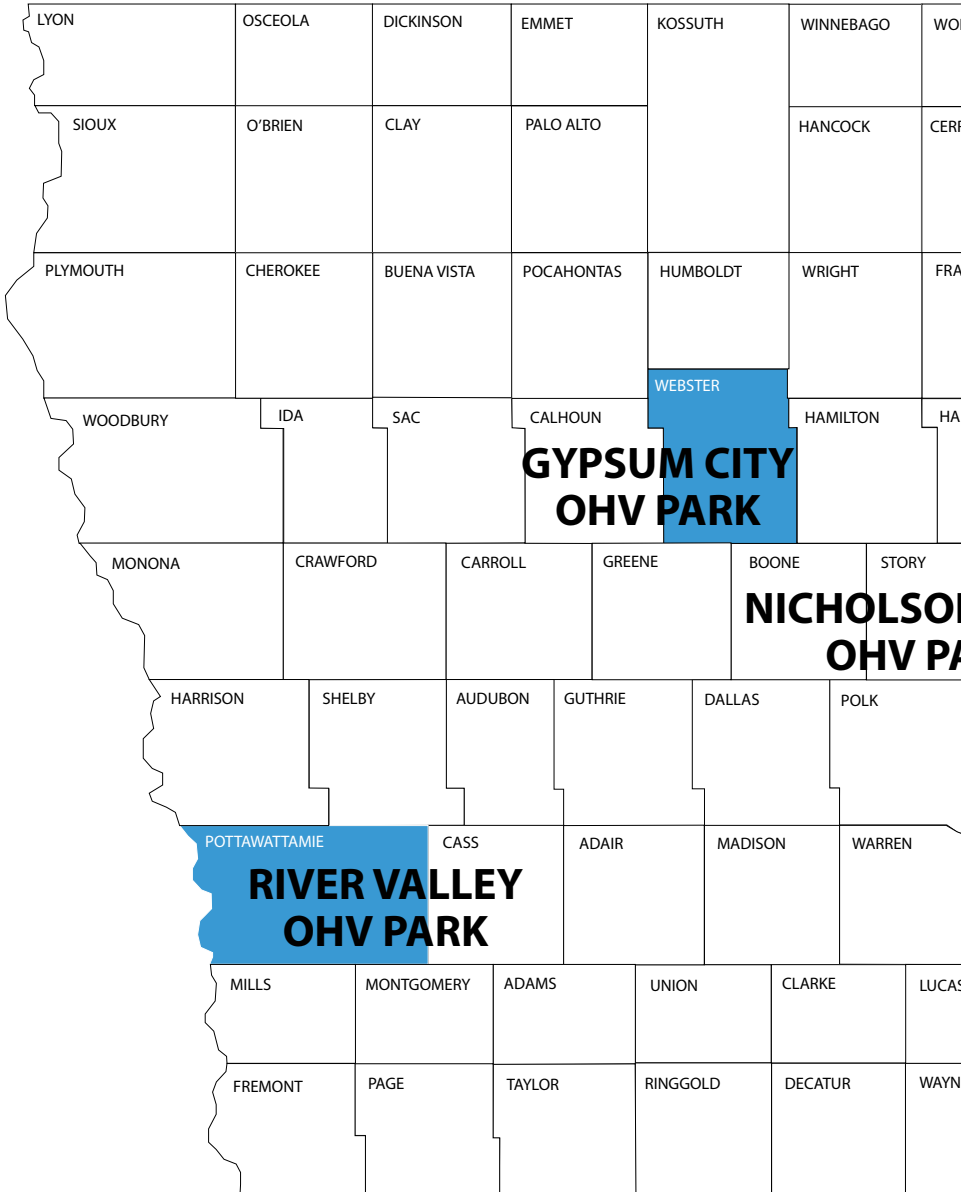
LYON
OSCEOLA
DICKINSON
EMMET
KOSSUTH
WINNEBAGO
WO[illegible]

SIOUX
O'BRIEN
CLAY
PALO ALTO
HANCOCK
CER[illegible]

PLYMOUTH
CHEROKEE
BUENA VISTA
POCAHONTAS
HUMBOLDT
WRIGHT
FRA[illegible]

WEBSTER

WOODBURY
IDA
SAC
CALHOUN
HAMILTON
HA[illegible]

GYPSUM CITY OHV PARK

MONONA
CRAWFORD
CARROLL
GREENE
BOONE
STORY

NICHOLSO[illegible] OHV PA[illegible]

HARRISON
SHELBY
AUDUBON
GUTHRIE
DALLAS
POLK

POTTAWATTAMIE
CASS
ADAIR
MADISON
WARREN

RIVER VALLEY OHV PARK

MILLS
MONTGOMERY
ADAMS
UNION
CLARKE
LUCAS

FREMONT
PAGE
TAYLOR
RINGGOLD
DECATUR
WAYN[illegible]